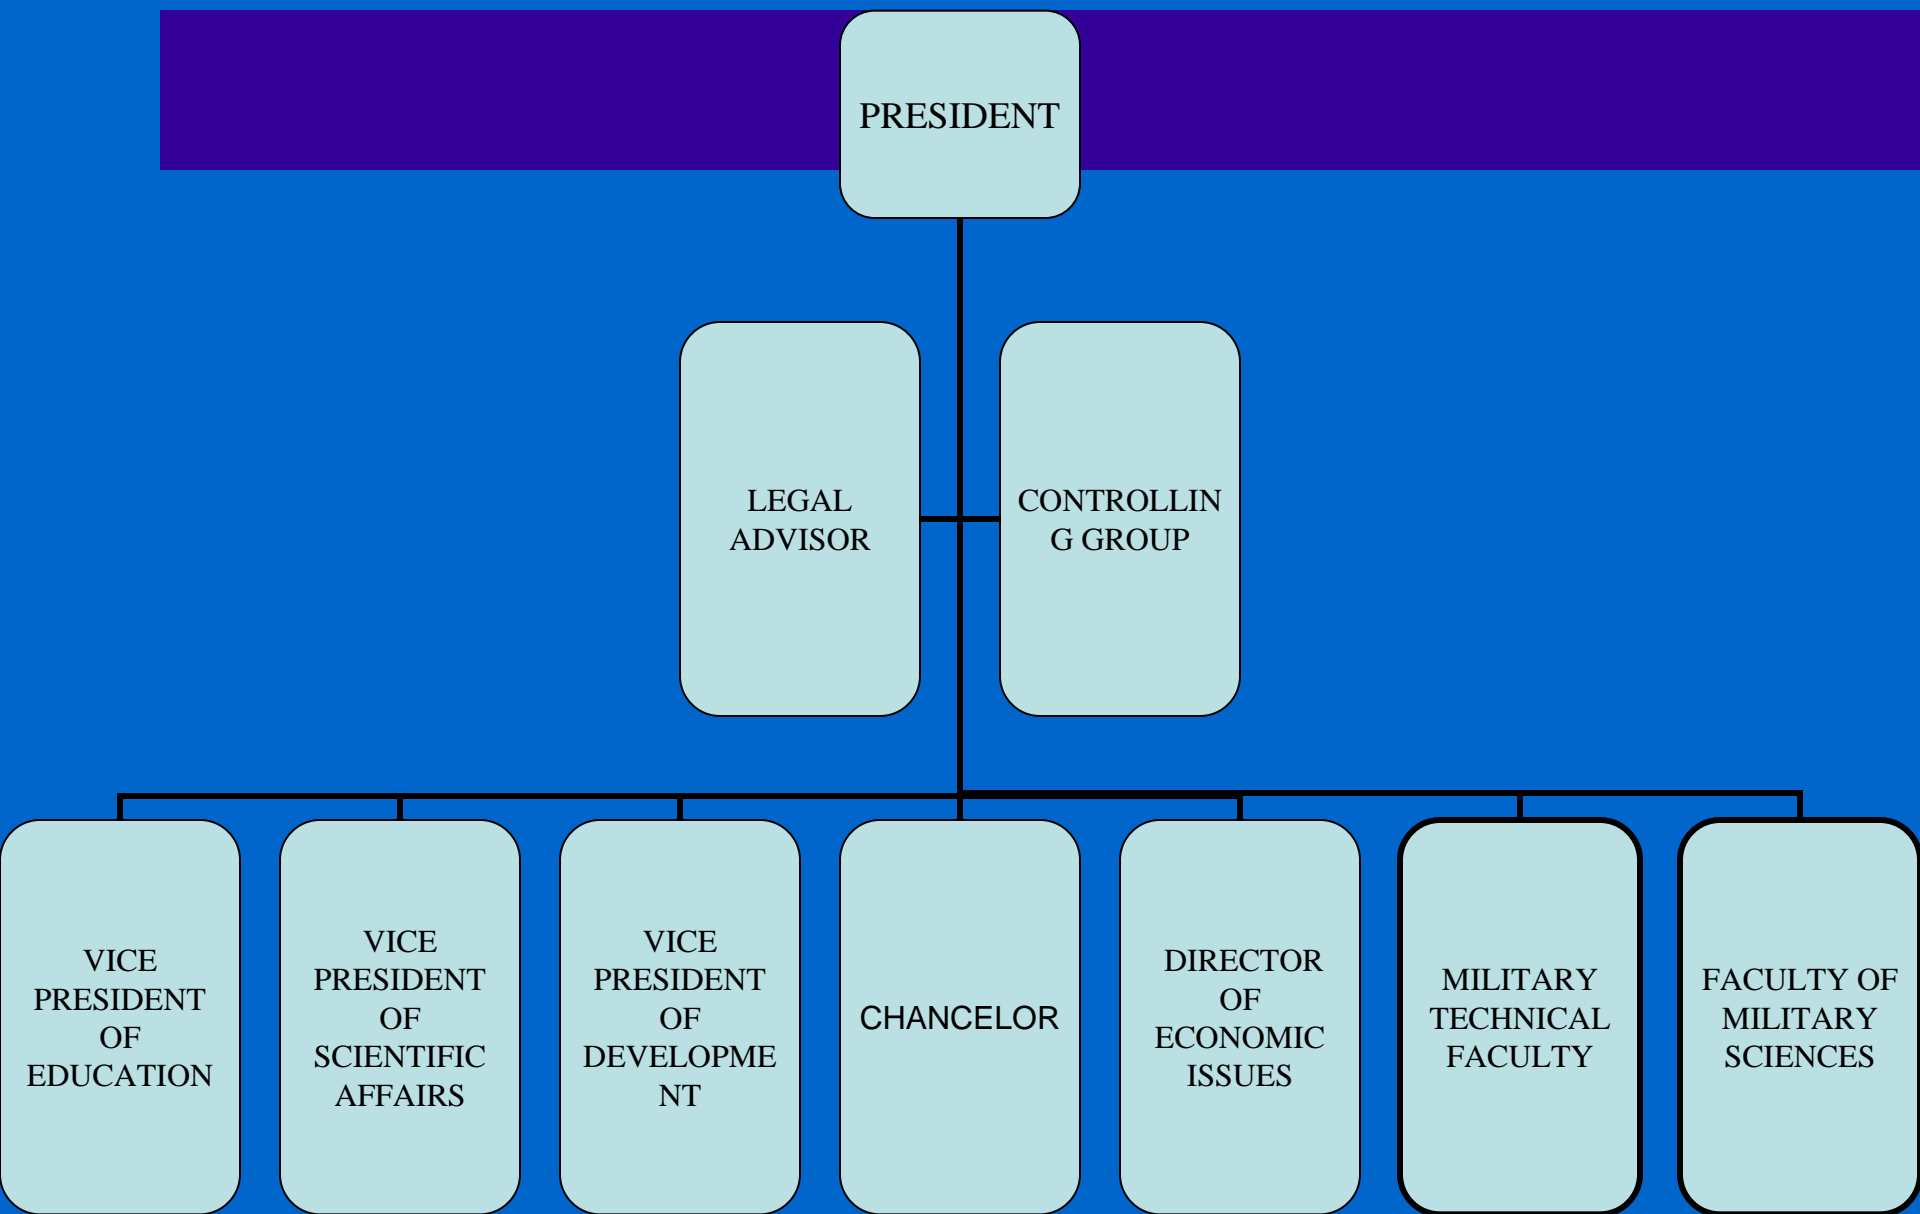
PRESIDENT

LEGAL ADVISOR

CONTROLLIN G GROUP

VICE PRESIDENT OF EDUCATION

VICE PRESIDENT OF SCIENTIFIC AFFAIRS

VICE PRESIDENT OF DEVELOPME NT

CHANCELOR

DIRECTOR OF ECONOMIC ISSUES

MILITARY TECHNICAL FACULTY

FACULTY OF MILITARY SCIENCES